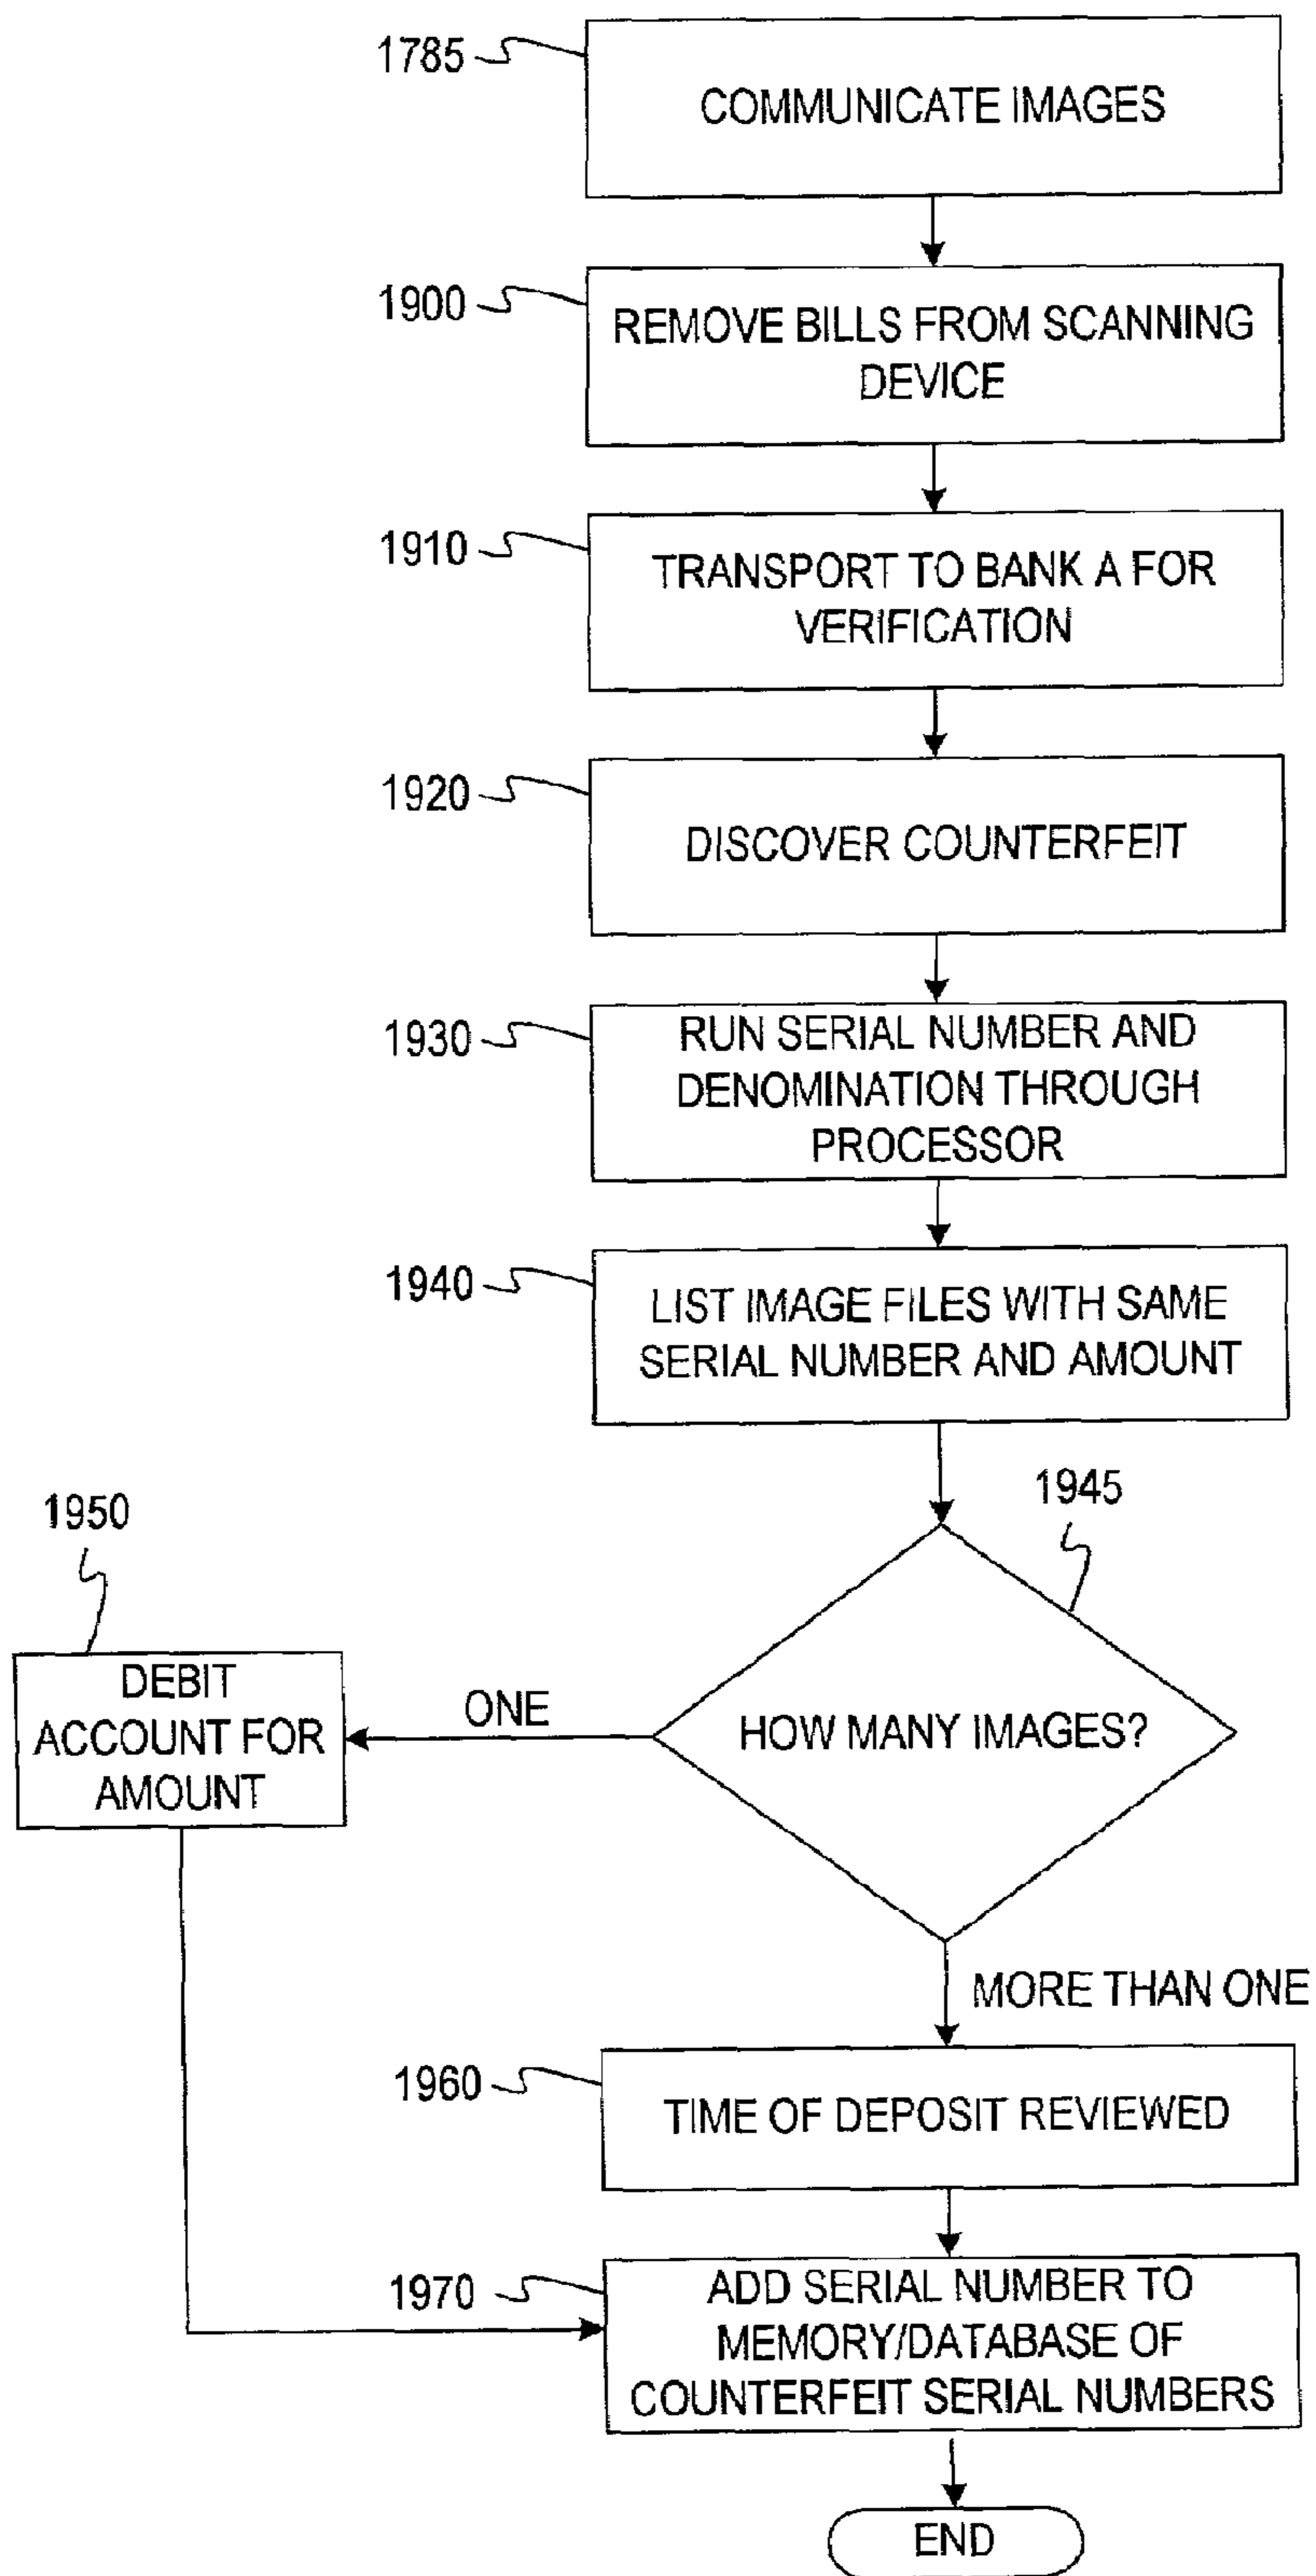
1785
COMMUNICATE IMAGES

1900
REMOVE BILLS FROM SCANNING DEVICE

1910
TRANSPORT TO BANK A FOR VERIFICATION

1920
DISCOVER COUNTERFEIT

1930
RUN SERIAL NUMBER AND DENOMINATION THROUGH PROCESSOR

1940
LIST IMAGE FILES WITH SAME SERIAL NUMBER AND AMOUNT

1945
HOW MANY IMAGES?

ONE

1950
DEBIT ACCOUNT FOR AMOUNT

MORE THAN ONE

1960
TIME OF DEPOSIT REVIEWED

1970
ADD SERIAL NUMBER TO MEMORY/DATABASE OF COUNTERFEIT SERIAL NUMBERS

END